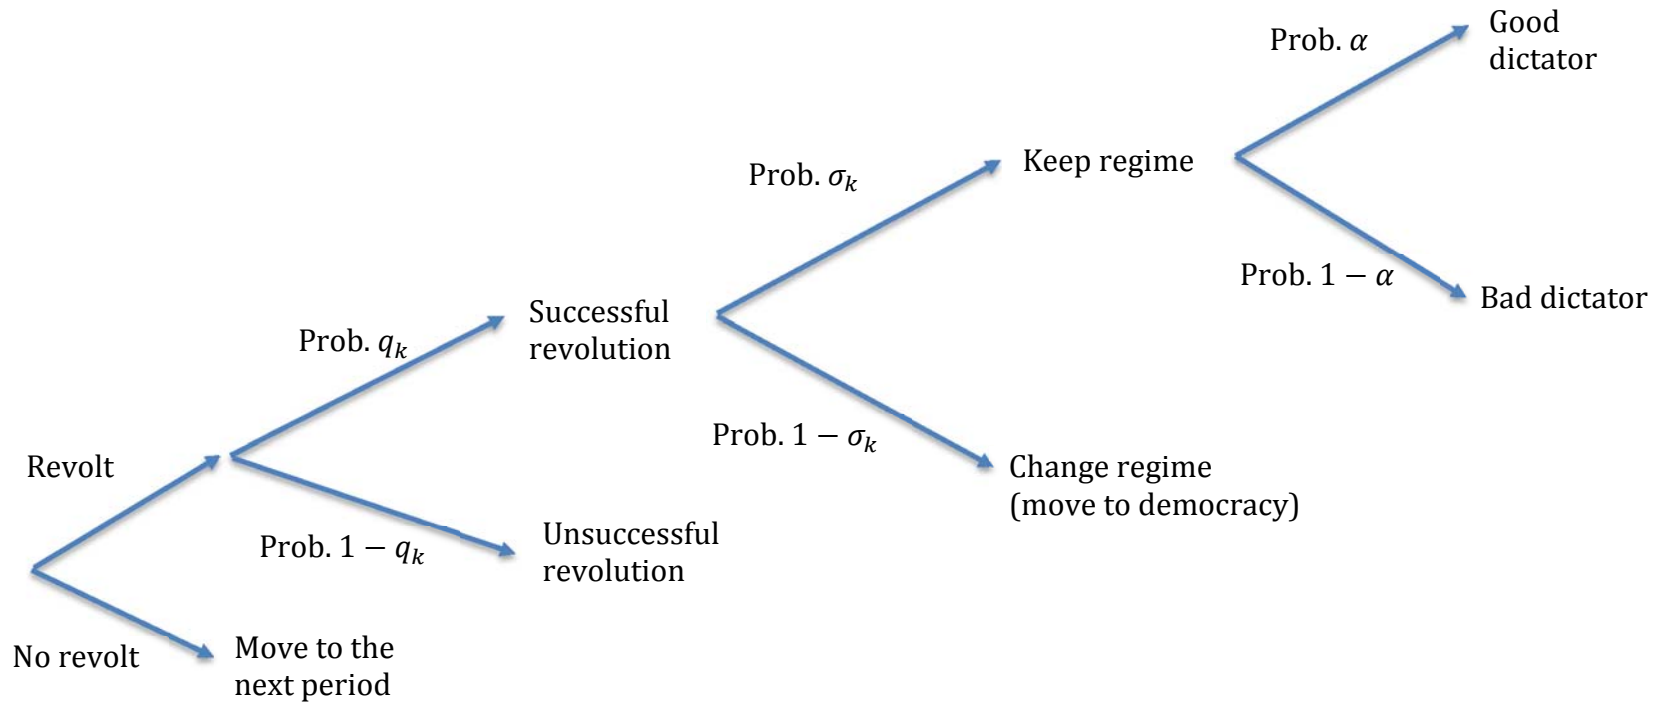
Good dictator

Prob. $\alpha$

Keep regime

Prob. $\sigma_k$

Prob. $1-\alpha$

Bad dictator

Successful revolution

Prob. $q_k$

Prob. $1-\sigma_k$

Change regime (move to democracy)

Revolt

Prob. $1-q_k$

Unsuccessful revolution

No revolt

Move to the next period